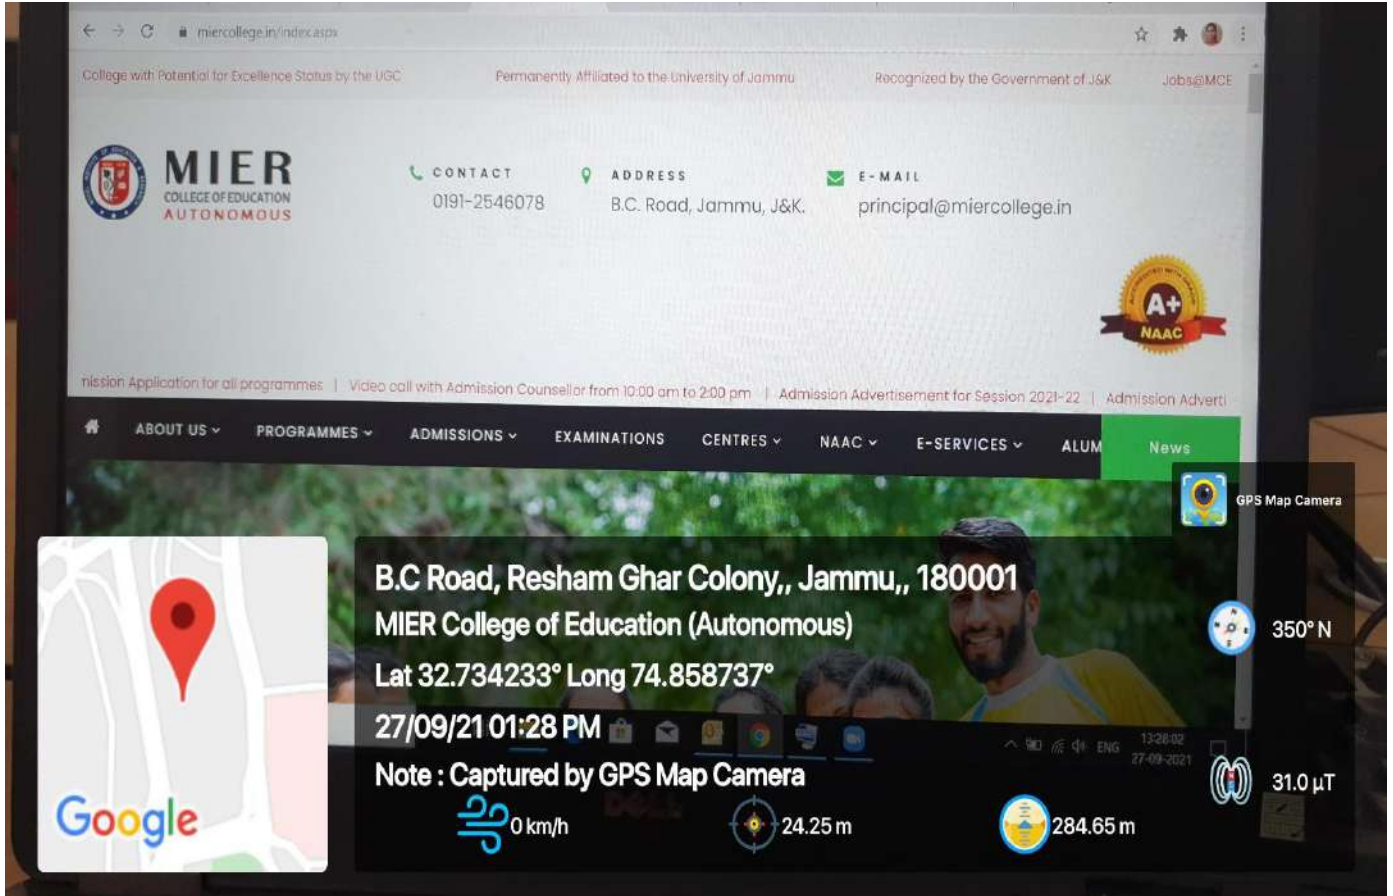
miercollege.in/index.aspx

College with Potential for Excellence Status by the UGC

Permanently Affiliated to the University of Jammu

Recognized by the Government of J&K

Jobs@MCE

MIER
COLLEGE OF EDUCATION
AUTONOMOUS

CONTACT
0191-2546078

ADDRESS
B.C. Road, Jammu, J&K.

E-MAIL
principal@miercollege.in

A+
NAAC

nission Application for all programmes | Video call with Admission Counsellor from 10:00 am to 2:00 pm | Admission Advertisement for Session 2021-22 | Admission Adverti

ABOUT US PROGRAMMES ADMISSIONS EXAMINATIONS CENTRES NAAC E-SERVICES ALUM News

GPS Map Camera

B.C Road, Resham Ghar Colony,, Jammu,, 180001
MIER College of Education (Autonomous)
Lat 32.734233° Long 74.858737°
27/09/21 01:28 PM
Note : Captured by GPS Map Camera

350° N

31.0 µT

ENG 13:28:02 27-09-2021

Google

0 km/h

24.25 m

284.65 m